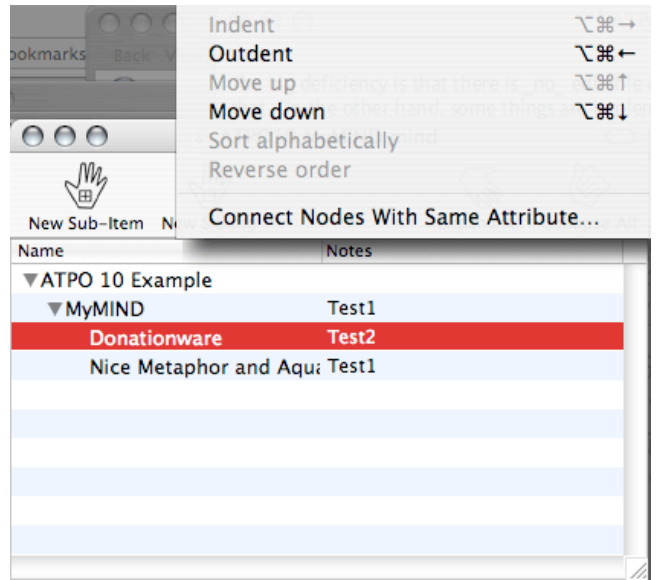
ookmarks Back

Indent ⌥⌘→
Outdent ⌥⌘←
Move up ⌥⌘↑
Move down ⌥⌘↓
Sort alphabetically
Reverse order

Connect Nodes With Same Attribute...

New Sub-Item N

| Name | Notes |
|---|---|
| ▼ATPO 10 Example | |
| ▼MyMIND | Test1 |
| Donationware | Test2 |
| Nice Metaphor and Aqua | Test1 |